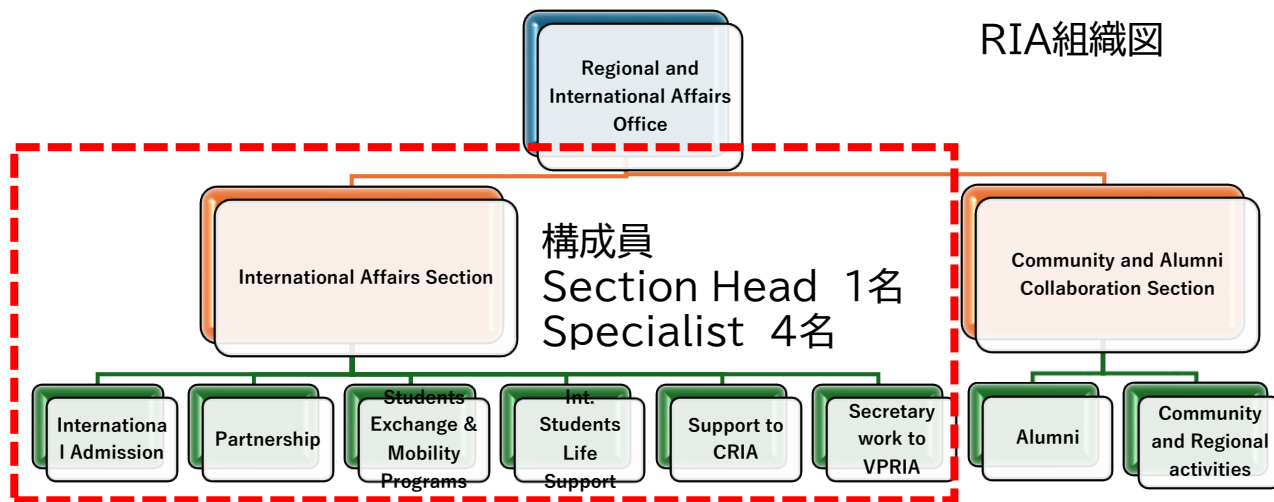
RIA組織図

Regional and International Affairs Office

International Affairs Section

構成員
Section Head 1名
Specialist 4名

Community and Alumni Collaboration Section

International Admission

Partnership

Students Exchange & Mobility Programs

Int. Students Life Support

Support to CRIA

Secretary work to VPRIA

Alumni

Community and Regional activities